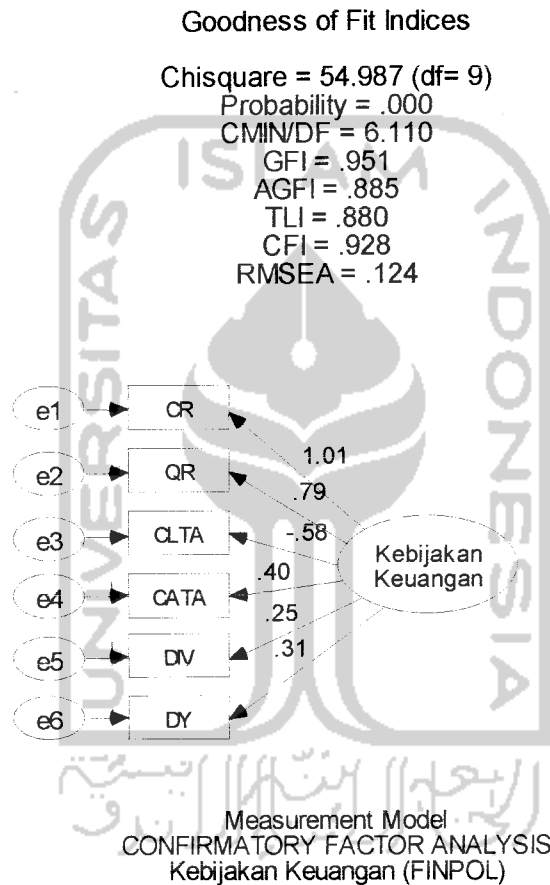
Goodness of Fit Indices

Chisquare = 54.987 (df= 9)
Probability = .000
CMIN/DF = 6.110
GFI = .951
AGFI = .885
TLI = .880
CFI = .928
RMSEA = .124

e1
CR
e2
QR
e3
CLTA
e4
CATA
e5
DIV
e6
DY

1.01
.79
-.58
.40
.25
.31

Kebijakan Keuangan

ISLAM INDONESIA UNIVERSITAS

Measurement Model
CONFIRMATORY FACTOR ANALYSIS
Kebijakan Keuangan (FINPOL)